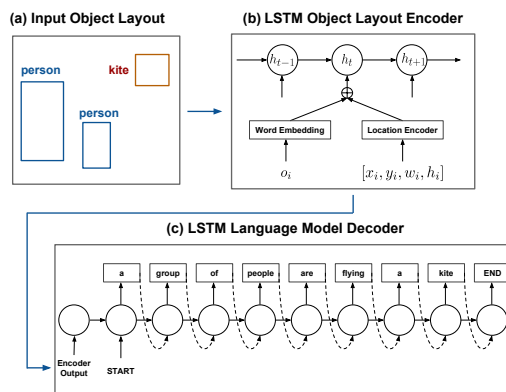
(a) Input Object Layout

person

kite

person

(b) LSTM Object Layout Encoder

$h_{t-1}$

$h_t$

$h_{t+1}$

$\oplus$

Word Embedding

Location Encoder

$o_i$

$[x_i, y_i, w_i, h_i]$

(c) LSTM Language Model Decoder

a

group

of

people

are

flying

a

kite

END

Encoder Output

START